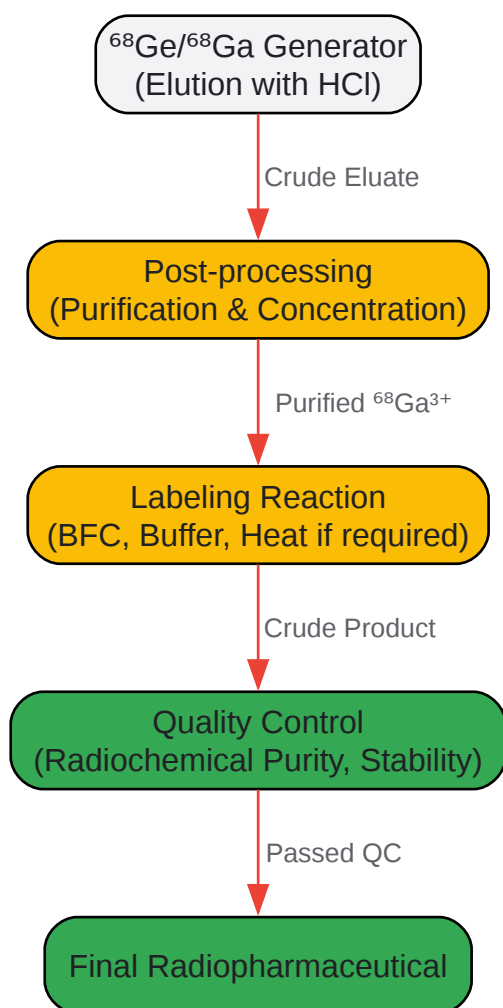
$^{68}$Ge/$^{68}$Ga Generator
(Elution with HCl)

Crude Eluate

Post-processing
(Purification & Concentration)

Purified $^{68}$Ga$^{3+}$

Labeling Reaction
(BFC, Buffer, Heat if required)

Crude Product

Quality Control
(Radiochemical Purity, Stability)

Passed QC

Final Radiopharmaceutical